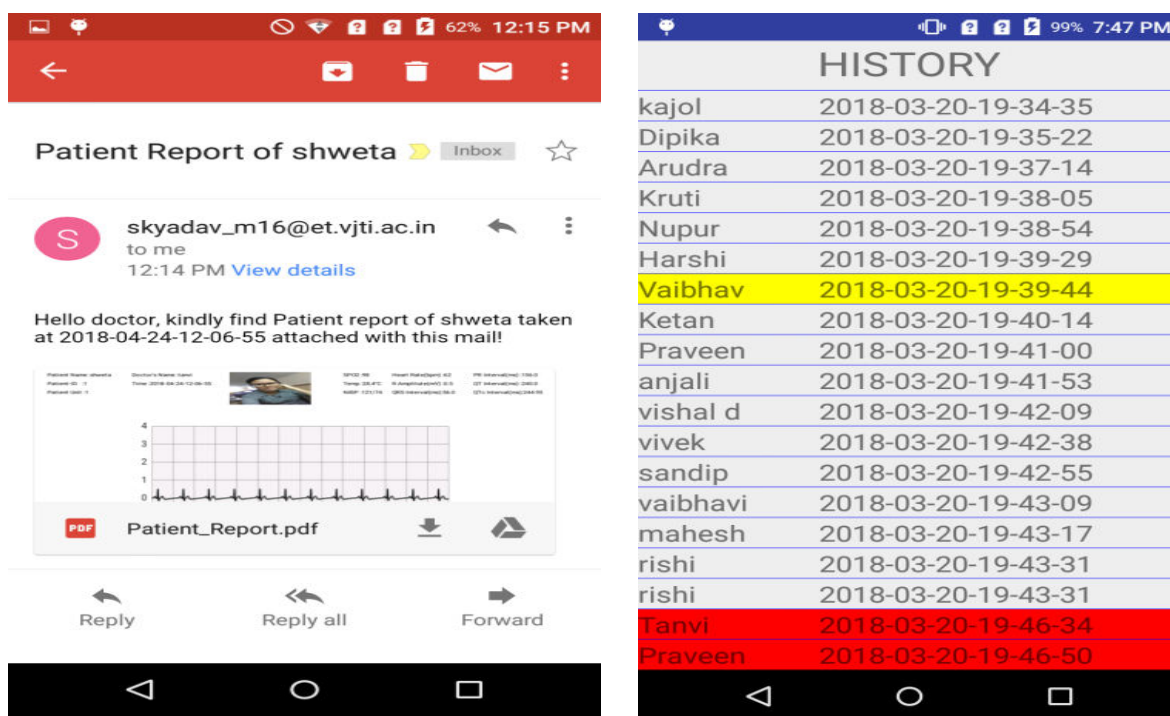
62% 12:15 PM

Patient Report of shweta Inbox

S skyadav_m16@et.vjti.ac.in
to me
12:14 PM View details

Hello doctor, kindly find Patient report of shweta taken at 2018-04-24-12-06-55 attached with this mail!

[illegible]

4
3
2
1
0

PDF Patient_Report.pdf

Reply Reply all Forward

99% 7:47 PM

HISTORY

| | |
|---|---|
| kajol | 2018-03-20-19-34-35 |
| Dipika | 2018-03-20-19-35-22 |
| Arudra | 2018-03-20-19-37-14 |
| Kruti | 2018-03-20-19-38-05 |
| Nupur | 2018-03-20-19-38-54 |
| Harshi | 2018-03-20-19-39-29 |
| Vaibhav | 2018-03-20-19-39-44 |
| Ketan | 2018-03-20-19-40-14 |
| Praveen | 2018-03-20-19-41-00 |
| anjali | 2018-03-20-19-41-53 |
| vishal d | 2018-03-20-19-42-09 |
| vivek | 2018-03-20-19-42-38 |
| sandip | 2018-03-20-19-42-55 |
| vaibhavi | 2018-03-20-19-43-09 |
| mahesh | 2018-03-20-19-43-17 |
| rishi | 2018-03-20-19-43-31 |
| rishi | 2018-03-20-19-43-31 |
| Tanvi | 2018-03-20-19-46-34 |
| Praveen | 2018-03-20-19-46-50 |